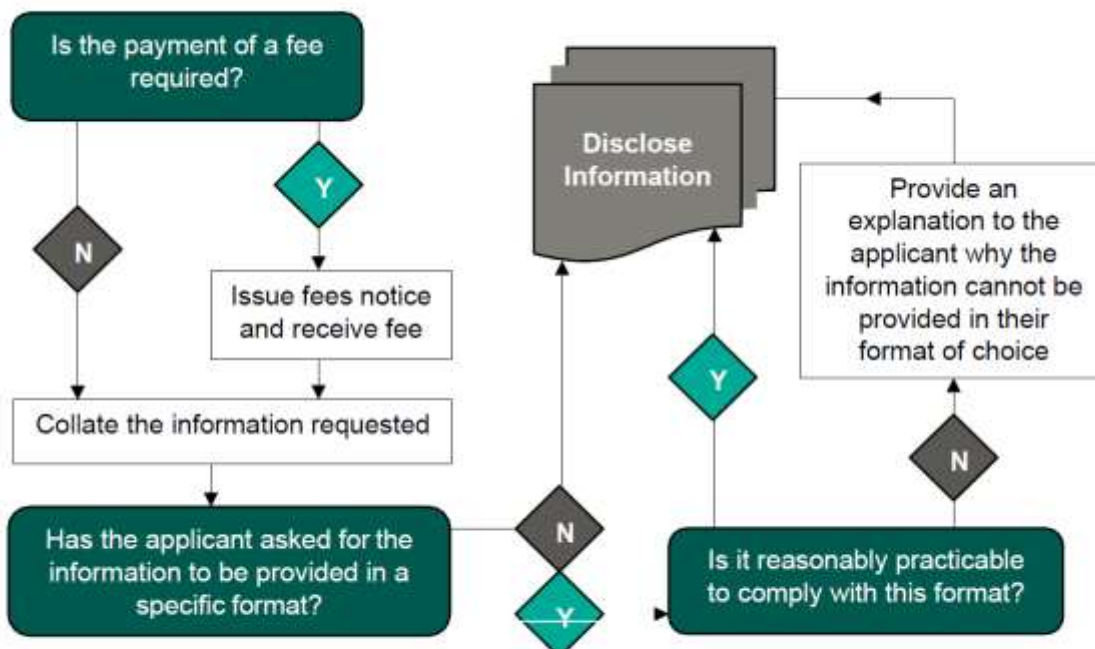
Is the payment of a fee required?

N

Y

Issue fees notice and receive fee

Collate the information requested

Has the applicant asked for the information to be provided in a specific format?

N

Y

Disclose Information

Y

Is it reasonably practicable to comply with this format?

N

Provide an explanation to the applicant why the information cannot be provided in their format of choice